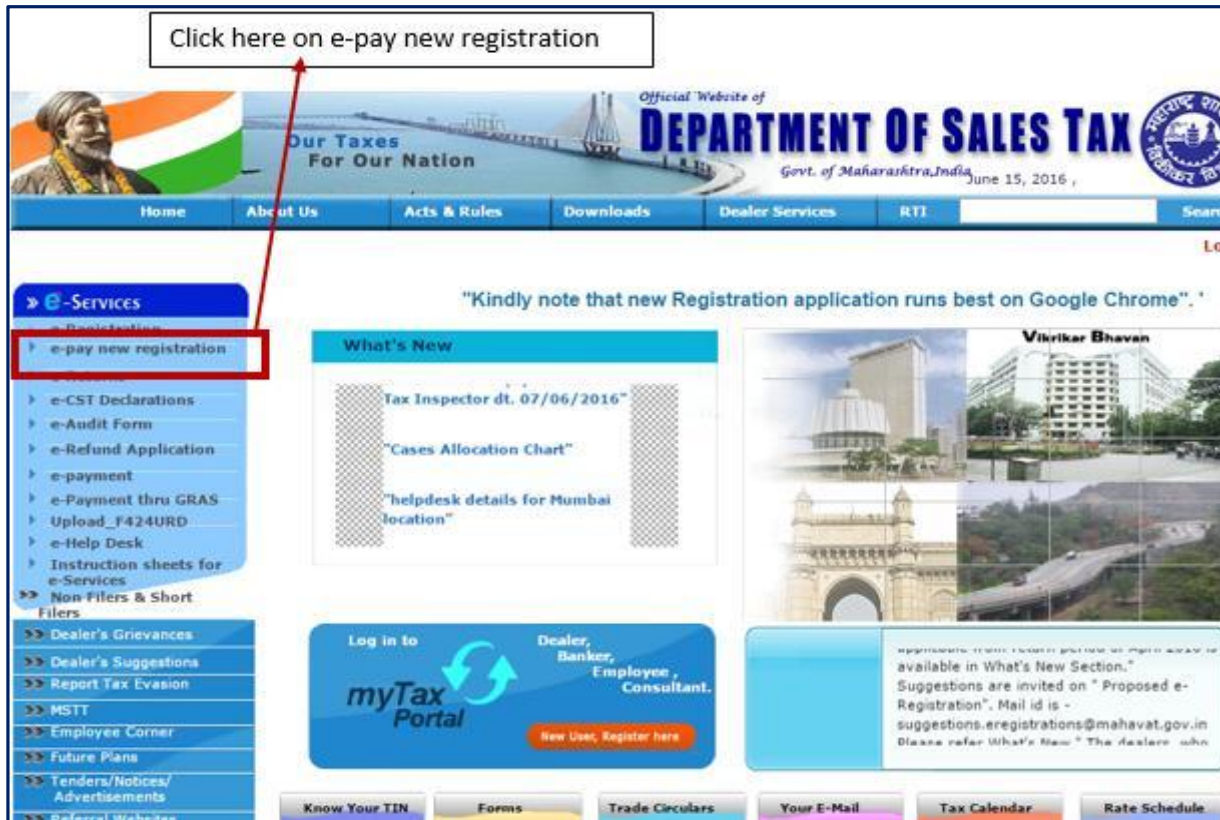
Click here on e-pay new registration

Our Taxes For Our Nation

Official Website of
DEPARTMENT OF SALES TAX
Govt. of Maharashtra,India June 15, 2016 ,

Home | About Us | Acts & Rules | Downloads | Dealer Services | RTI | Sear

Lo

» e-Services
e-Registration
e-pay new registration
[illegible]
e-CST Declarations
e-Audit Form
e-Refund Application
e-payment
e-Payment thru GRAS
Upload_F424URD
e-Help Desk
Instruction sheets for e-Services
Non-Filers & Short Filers
Dealer's Grievances
Dealer's Suggestions
Report Tax Evasion
MSTT
Employee Corner
Future Plans
Tenders/Notices/ Advertisements
Referral Websites

"Kindly note that new Registration application runs best on Google Chrome". '

What's New
Tax Inspector dt. 07/06/2016"
"Cases Allocation Chart"
"helpdesk details for Mumbai location"

Vikrikar Bhavan

Log in to
Dealer, Banker, Employee , Consultant.
myTax Portal
New User, Register here

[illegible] available in What's New Section." Suggestions are invited on " Proposed e-Registration". Mail id is - suggestions.eregistrations@mahavat.gov.in Please refer What's New " The dealers who

Know Your TIN | Forms | Trade Circulars | Your E-Mail | Tax Calendar | Rate Schedule